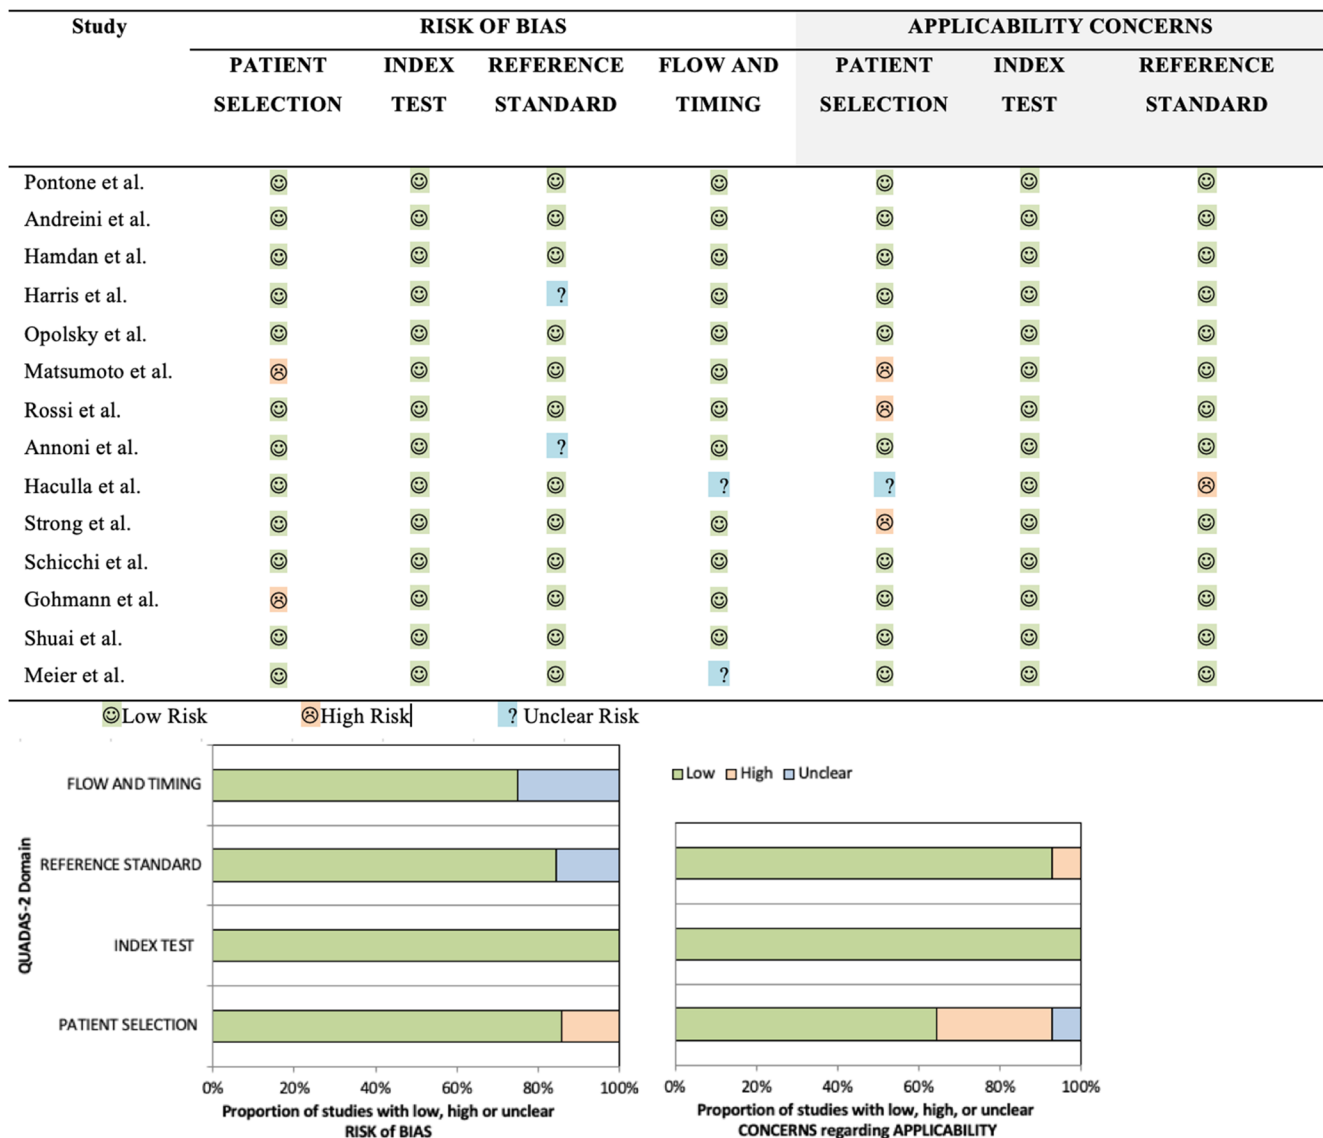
| Study | RISK OF BIAS | | | | APPLICABILITY CONCERNS | | |
|---|---|---|---|---|---|---|---|
| | PATIENT SELECTION | INDEX TEST | REFERENCE STANDARD | FLOW AND TIMING | PATIENT SELECTION | INDEX TEST | REFERENCE STANDARD |
| Pontone et al. | ☺ | ☺ | ☺ | ☺ | ☺ | ☺ | ☺ |
| Andreini et al. | ☺ | ☺ | ☺ | ☺ | ☺ | ☺ | ☺ |
| Hamdan et al. | ☺ | ☺ | ☺ | ☺ | ☺ | ☺ | ☺ |
| Harris et al. | ☺ | ☺ | ? | ☺ | ☺ | ☺ | ☺ |
| Opolsky et al. | ☺ | ☺ | ☺ | ☺ | ☺ | ☺ | ☺ |
| Matsumoto et al. | ☹ | ☺ | ☺ | ☺ | ☹ | ☺ | ☺ |
| Rossi et al. | ☺ | ☺ | ☺ | ☺ | ☹ | ☺ | ☺ |
| Annoni et al. | ☺ | ☺ | ? | ☺ | ☺ | ☺ | ☺ |
| Haculla et al. | ☺ | ☺ | ☺ | ? | ? | ☺ | ☹ |
| Strong et al. | ☺ | ☺ | ☺ | ☺ | ☹ | ☺ | ☺ |
| Schicchi et al. | ☺ | ☺ | ☺ | ☺ | ☺ | ☺ | ☺ |
| Gohmann et al. | ☹ | ☺ | ☺ | ☺ | ☺ | ☺ | ☺ |
| Shuai et al. | ☺ | ☺ | ☺ | ☺ | ☺ | ☺ | ☺ |
| Meier et al. | ☺ | ☺ | ☺ | ? | ☺ | ☺ | ☺ |

☺Low Risk ☹High Risk ? Unclear Risk

QUADAS-2 Domain
FLOW AND TIMING
REFERENCE STANDARD
INDEX TEST
PATIENT SELECTION
0% 20% 40% 60% 80% 100%
Proportion of studies with low, high or unclear RISK of BIAS

Low High Unclear
0% 20% 40% 60% 80% 100%
Proportion of studies with low, high, or unclear CONCERNS regarding APPLICABILITY